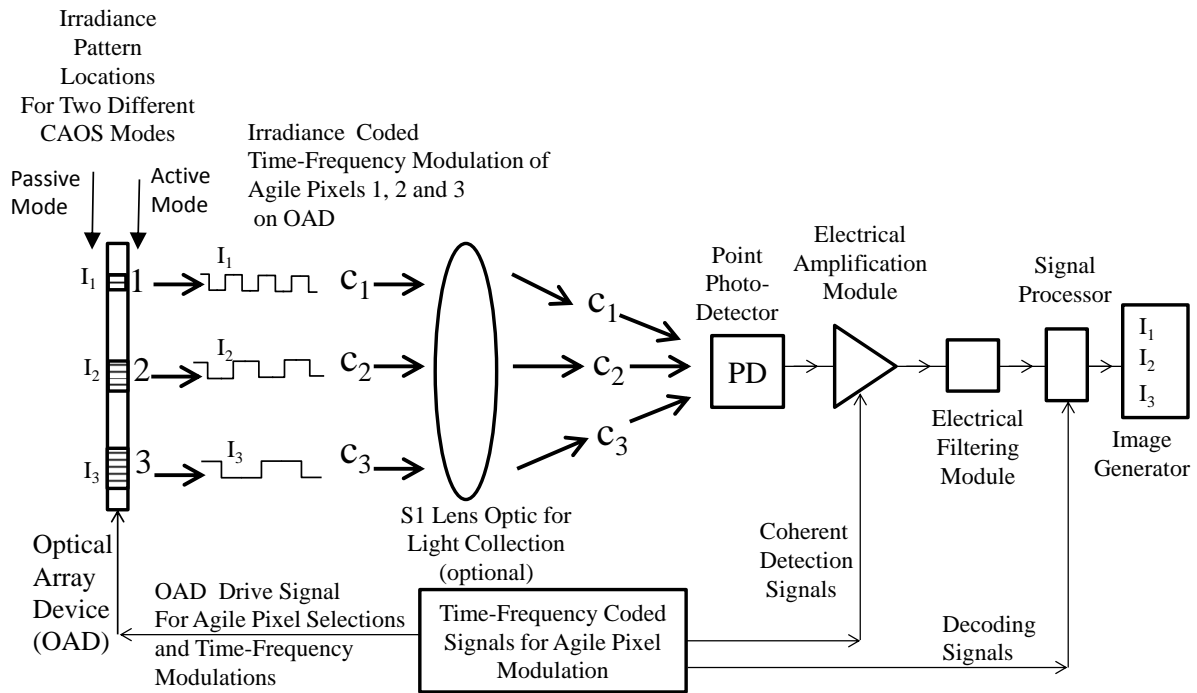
Irradiance Pattern Locations For Two Different CAOS Modes

Passive Mode

Active Mode

Irradiance Coded Time-Frequency Modulation of Agile Pixels 1, 2 and 3 on OAD

$I_1$ 1 $I_1$ $c_1$

$I_2$ 2 $I_2$ $c_2$

$I_3$ 3 $I_3$ $c_3$

$c_1$

$c_2$

$c_3$

Point Photo-Detector

PD

Electrical Amplification Module

Electrical Filtering Module

Signal Processor

$I_1$
$I_2$
$I_3$

Image Generator

Optical Array Device (OAD)

S1 Lens Optic for Light Collection (optional)

Coherent Detection Signals

OAD Drive Signal For Agile Pixel Selections and Time-Frequency Modulations

Time-Frequency Coded Signals for Agile Pixel Modulation

Decoding Signals